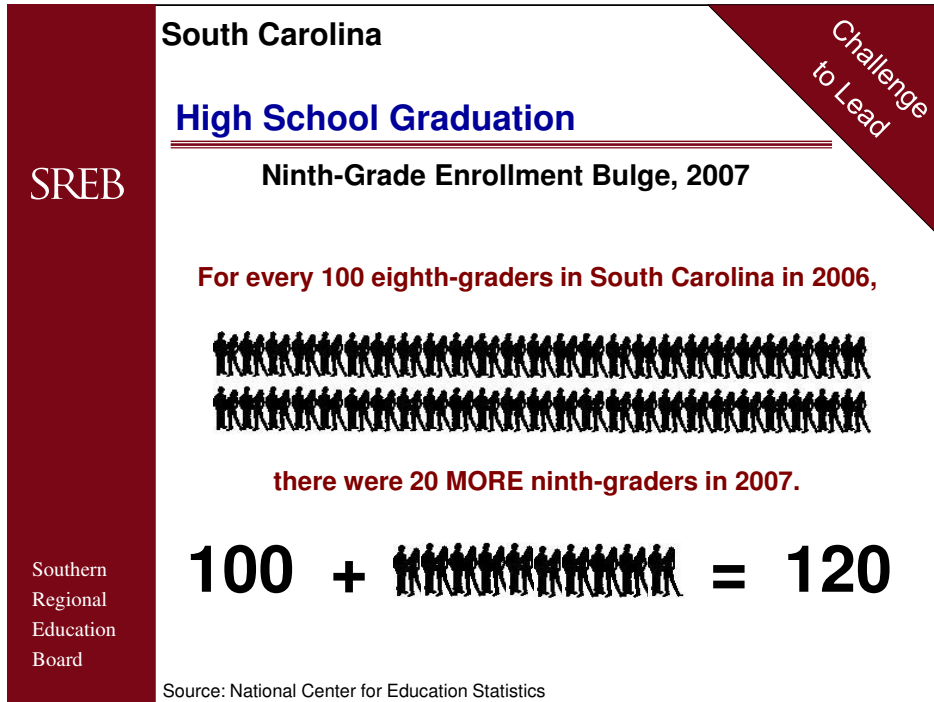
South Carolina

Challenge to Lead

High School Graduation

SREB

Ninth-Grade Enrollment Bulge, 2007

For every 100 eighth-graders in South Carolina in 2006,

there were 20 MORE ninth-graders in 2007.

100 + = 120

Southern Regional Education Board

Source: National Center for Education Statistics